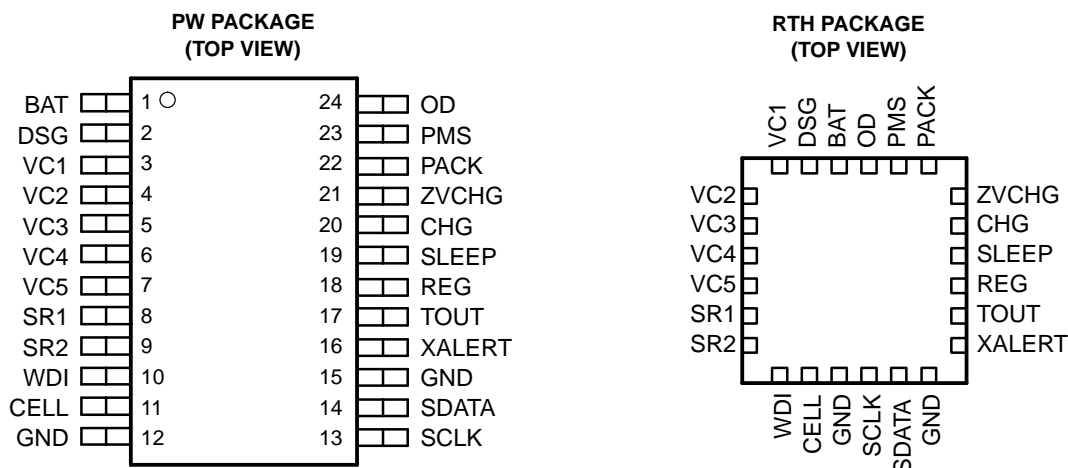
PW PACKAGE
(TOP VIEW)

BAT 1
DSG 2
VC1 3
VC2 4
VC3 5
VC4 6
VC5 7
SR1 8
SR2 9
WDI 10
CELL 11
GND 12

24 OD
23 PMS
22 PACK
21 ZVCHG
20 CHG
19 SLEEP
18 REG
17 TOUT
16 XALERT
15 GND
14 SDATA
13 SCLK

RTH PACKAGE
(TOP VIEW)

VC1 DSG BAT OD PMS PACK

VC2
VC3
VC4
VC5
SR1
SR2

ZVCHG
CHG
SLEEP
REG
TOUT
XALERT

WDI CELL GND SCLK SDATA GND